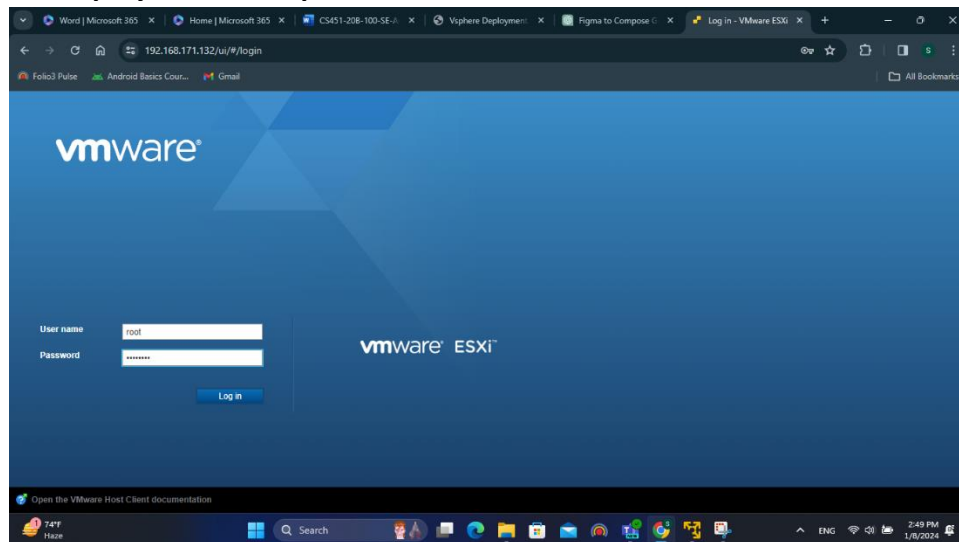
Word | Microsoft 365 ×
Home | Microsoft 365 ×
CS451-208-100-SE-A ×
Vsphere Deployment ×
Figma to Compose G ×
Log in - VMware ESXi ×

192.168.171.132/ui/#/login

Folio3 Pulse
Android Basics Cour...
Gmail
All Bookmarks

vmware®

User name
root
Password
••••••••••
Log in

vmware® ESXi™

Open the VMware Host Client documentation

74°F
Haze
Search
ENG
2:49 PM
1/8/2024